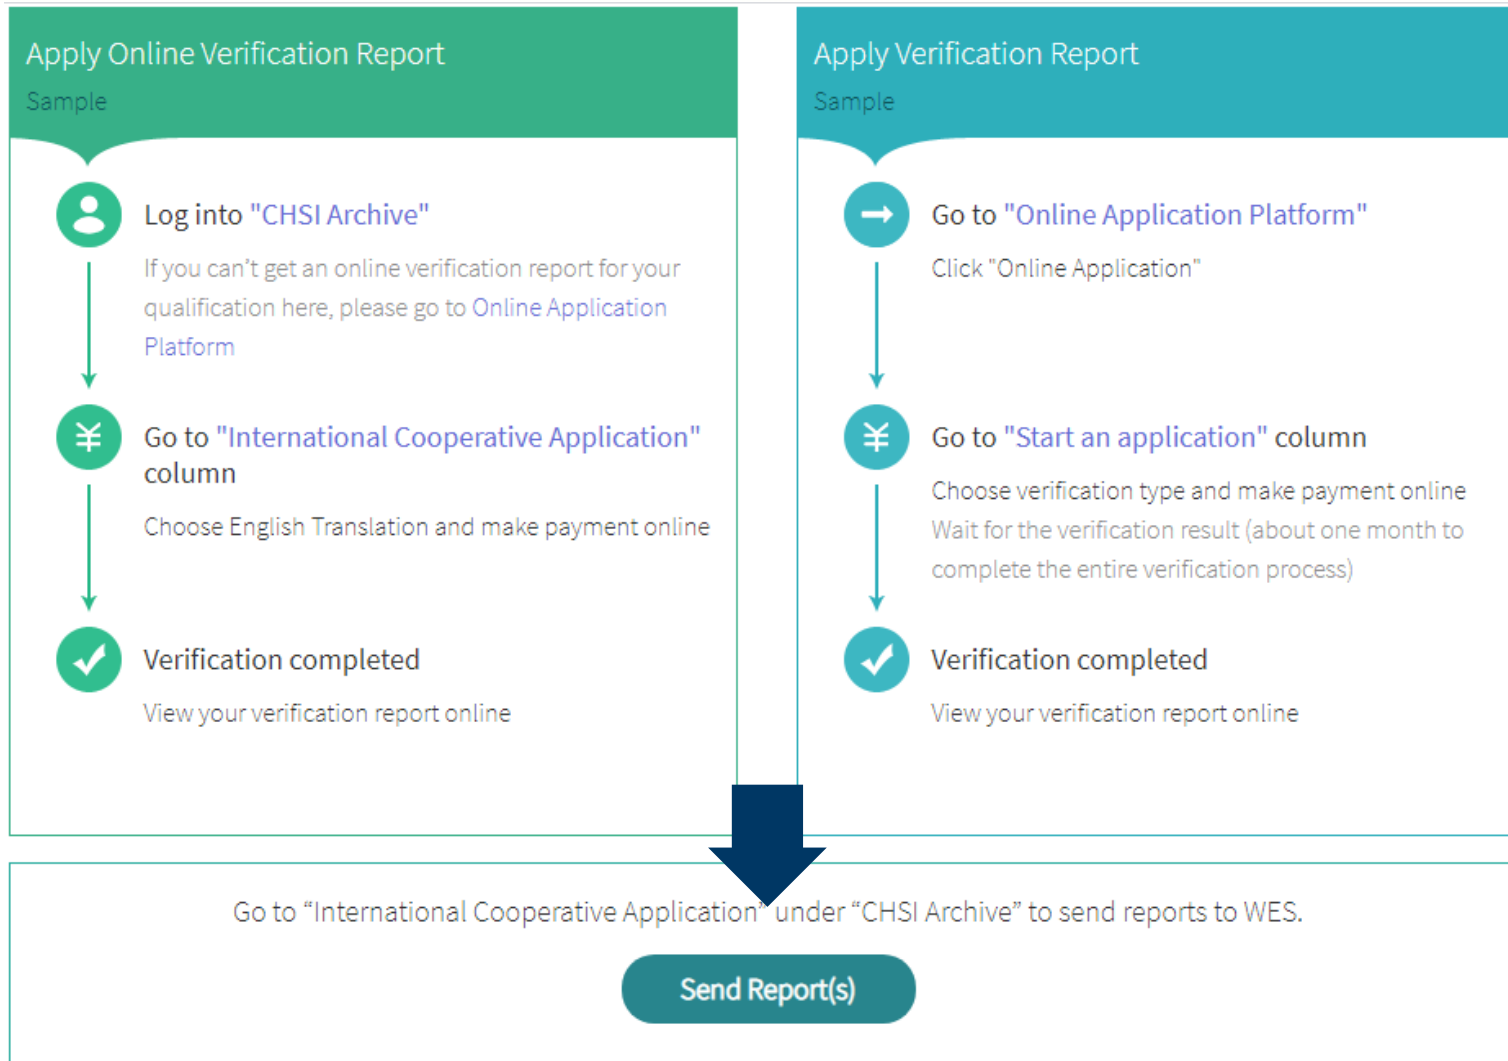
Apply Online Verification Report

Sample

Log into "CHSI Archive"

If you can't get an online verification report for your qualification here, please go to Online Application Platform

Go to "International Cooperative Application" column

Choose English Translation and make payment online

Verification completed

View your verification report online

Apply Verification Report

Sample

Go to "Online Application Platform"

Click "Online Application"

Go to "Start an application" column

Choose verification type and make payment online
Wait for the verification result (about one month to complete the entire verification process)

Verification completed

View your verification report online

Go to "International Cooperative Application" under "CHSI Archive" to send reports to WES.

Send Report(s)